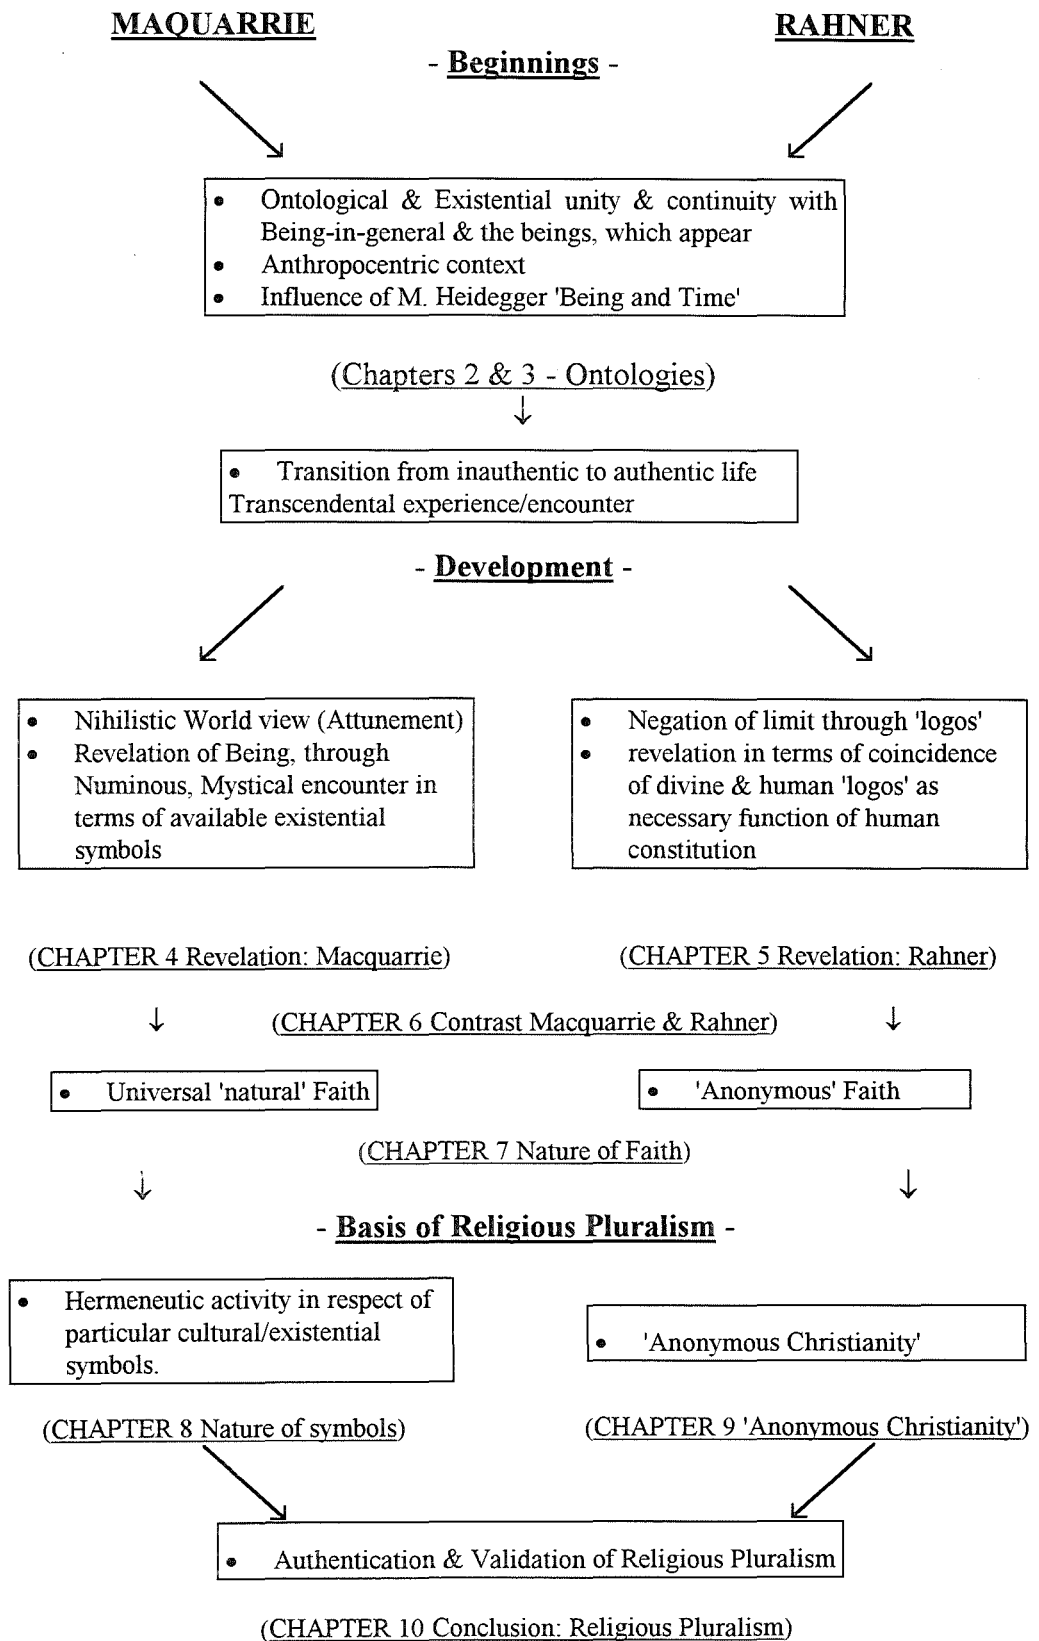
MAQUARRIE

RAHNER

- Beginnings -

- Ontological & Existential unity & continuity with Being-in-general & the beings, which appear
- Anthropocentric context
- Influence of M. Heidegger 'Being and Time'

(Chapters 2 & 3 - Ontologies)

- Transition from inauthentic to authentic life
Transcendental experience/encounter

- Development -

- Nihilistic World view (Attunement)
- Revelation of Being, through Numinous, Mystical encounter in terms of available existential symbols

- Negation of limit through 'logos'
- revelation in terms of coincidence of divine & human 'logos' as necessary function of human constitution

(CHAPTER 4 Revelation: Macquarrie)

(CHAPTER 5 Revelation: Rahner)

(CHAPTER 6 Contrast Macquarrie & Rahner)

- Universal 'natural' Faith

- 'Anonymous' Faith

(CHAPTER 7 Nature of Faith)

- Basis of Religious Pluralism -

- Hermeneutic activity in respect of particular cultural/existential symbols.

- 'Anonymous Christianity'

(CHAPTER 8 Nature of symbols)

(CHAPTER 9 'Anonymous Christianity')

- Authentication & Validation of Religious Pluralism

(CHAPTER 10 Conclusion: Religious Pluralism)